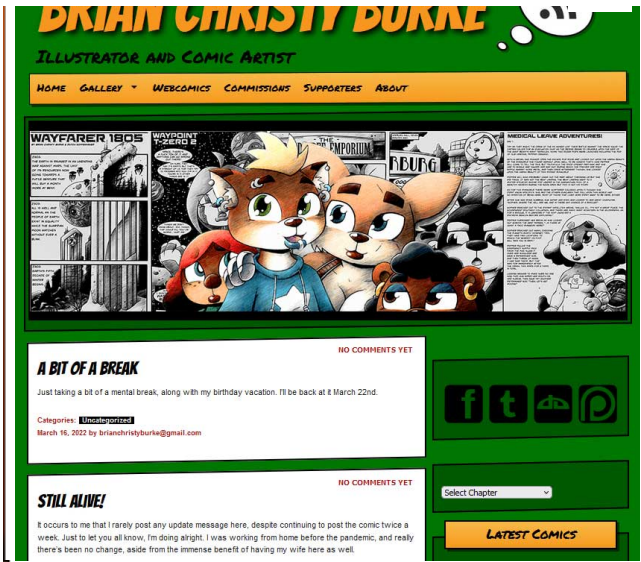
BRIAN CHRISTY BURKE

ILLUSTRATOR AND COMIC ARTIST

HOME GALLERY WEBCOMICS COMMISSIONS SUPPORTERS ABOUT

WAYFARER 1805

WAYPOINT T-ZERO 2

EMPORIUM

RBURG

MEDICAL LEAVE ADVENTURES!

NO COMMENTS YET

A BIT OF A BREAK

Just taking a bit of a mental break, along with my birthday vacation. I'll be back at it March 22nd.

Categories: Uncategorized

March 16, 2022 by brianchristyburke@gmail.com

NO COMMENTS YET

STILL ALIVE!

It occurs to me that I rarely post any update message here, despite continuing to post the comic twice a week. Just to let you all know, I'm doing alright. I was working from home before the pandemic, and really there's been no change, aside from the immense benefit of having my wife here as well.

Select Chapter

LATEST COMICS